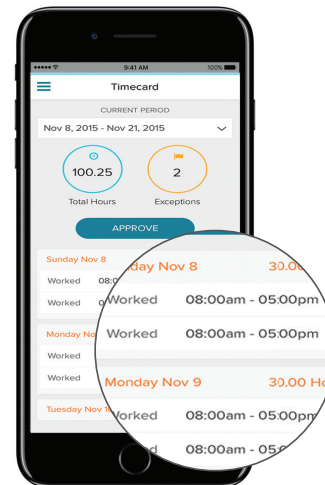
9:41 AM
100%
Timecard
CURRENT PERIOD
Nov 8, 2015 - Nov 21, 2015
100.25
Total Hours
2
Exceptions
APPROVE
Sunday Nov 8
Worked 08:0
Worked 08:0
Monday Nov
Worked
Worked
Tuesday Nov 1
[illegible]day Nov 8
30.0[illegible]
Worked 08:00am - 05:00pm
Worked 08:00am - 05:00pm
Monday Nov 9
30.00 H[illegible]
Worked 08:00am - 05:00pm
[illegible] 08:00am - 05:0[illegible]